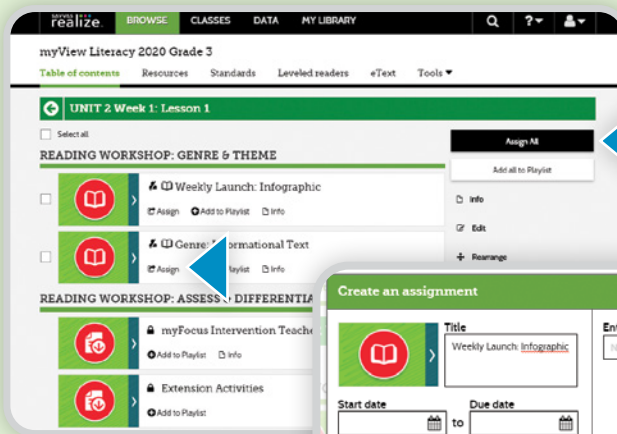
savvas realize. BROWSE CLASSES DATA MY LIBRARY ?▾

myView Literacy 2020 Grade 3

Table of contents Resources Standards Leveled readers eText Tools ▾

UNIT 2 Week 1: Lesson 1

Select all

READING WORKSHOP: GENRE & THEME

Weekly Launch: Infographic

Assign Add to Playlist Info

Genre: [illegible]formational Text

Assign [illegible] ylist Info

READING WORKSHOP: ASSESS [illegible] DIFFERENTIA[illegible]

myFocus Intervention Teache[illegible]

Add to Playlist Info

Extension Activities

Add to Playlist

Assign All

Add all to Playlist

Info

Edit

Rearrange

Create an assignment

Title

Weekly Launch: Infographic

Ent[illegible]

Start date

to

Due date